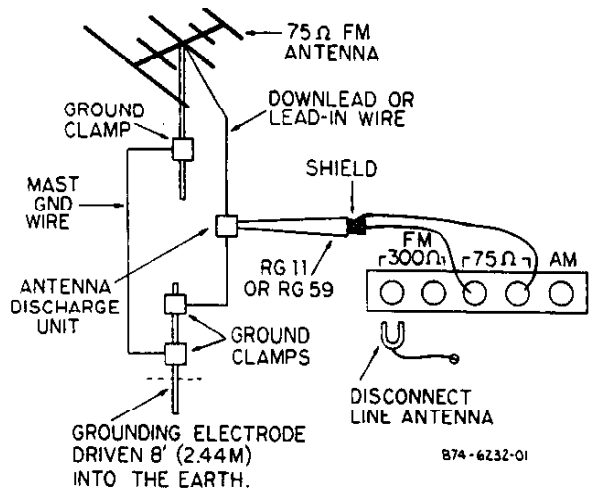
75Ω FM ANTENNA

GROUND CLAMP

DOWNLEAD OR LEAD-IN WIRE

MAST GND WIRE

SHIELD

FM

300Ω

75Ω

AM

ANTENNA DISCHARGE UNIT

RG 11 OR RG 59

GROUND CLAMPS

DISCONNECT LINE ANTENNA

GROUNDING ELECTRODE DRIVEN 8' (2.44M) INTO THE EARTH.

874-6232-01